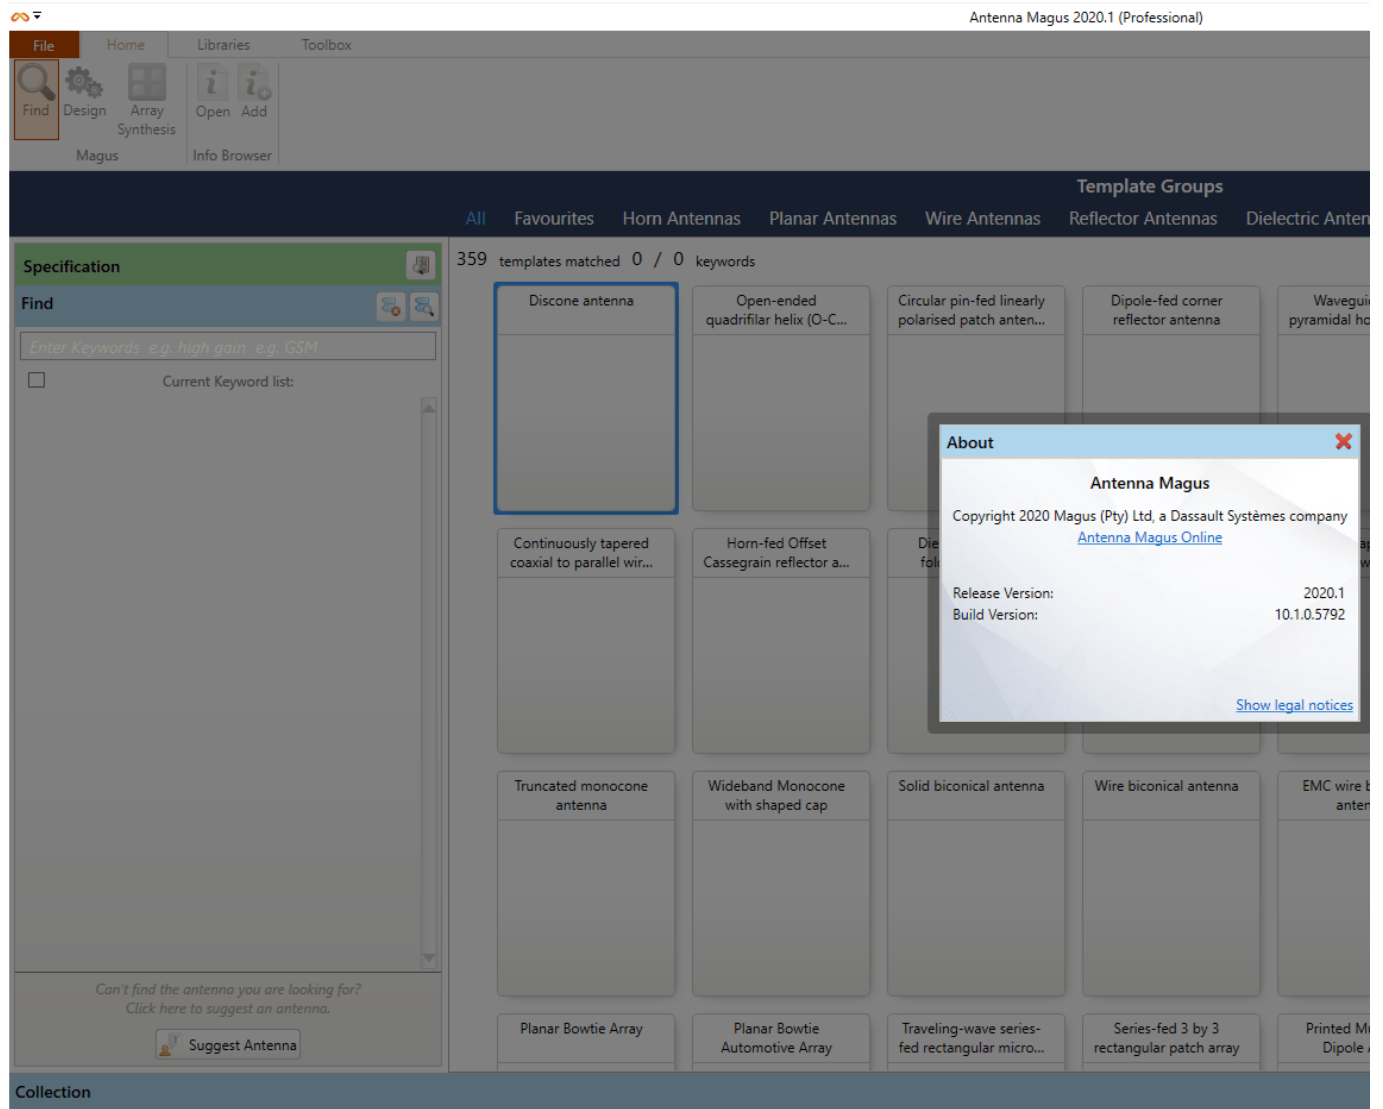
Antenna Magus 2020.1 (Professional)

File Home Libraries Toolbox

Find Design Array Synthesis Open Add

Magus Info Browser

Template Groups

All Favourites Horn Antennas Planar Antennas Wire Antennas Reflector Antennas Dielectric Anten

Specification

Find

Enter Keywords e.g. high gain e.g. GSM

Current Keyword list:

Can't find the antenna you are looking for? Click here to suggest an antenna.

Suggest Antenna

359 templates matched 0 / 0 keywords

Discone antenna

Open-ended quadrifilar helix (O-C...

Circular pin-fed linearly polarised patch anten...

Dipole-fed corner reflector antenna

Wavegui pyramidal ho

Continuously tapered coaxial to parallel wir...

Horn-fed Offset Cassegrain reflector a...

Die fol

ap w

Truncated monocone antenna

Wideband Monocone with shaped cap

Solid biconical antenna

Wire biconical antenna

EMC wire b anten

Planar Bowtie Array

Planar Bowtie Automotive Array

Traveling-wave series-fed rectangular micro...

Series-fed 3 by 3 rectangular patch array

Printed M Dipole

About

Antenna Magus

Copyright 2020 Magus (Pty) Ltd, a Dassault Systèmes company

Antenna Magus Online

Release Version: 2020.1

Build Version: 10.1.0.5792

Show legal notices

Collection